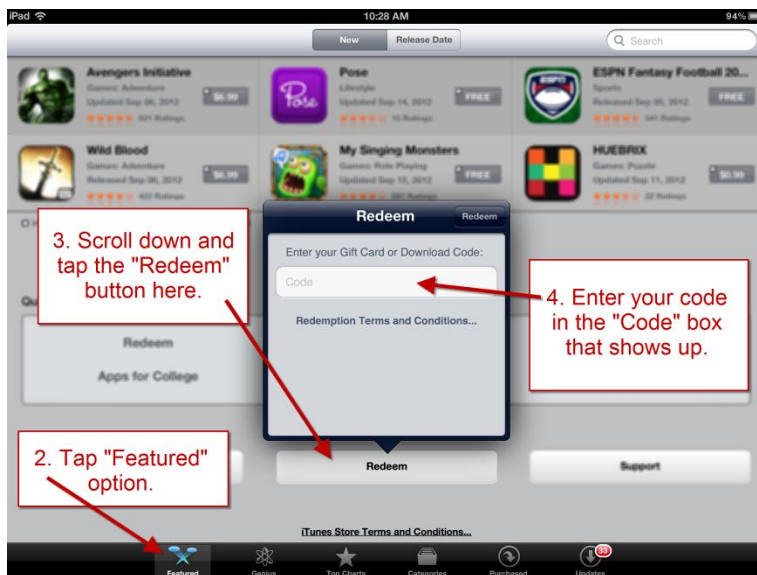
iPad 10:28 AM 94%

New Release Date

Search

Avengers Initiative
Games: Adventure
Updated Sep 06, 2012
$6.99
321 Ratings

Pose
Lifestyle
Updated Sep 14, 2012
FREE
15 Ratings

ESPN Fantasy Football 20...
Sports
Released Sep 05, 2012
FREE
541 Ratings

Wild Blood
Games: Adventure
Released Sep 06, 2012
$6.99
422 Ratings

My Singing Monsters
Games: Role Playing
Updated Sep 12, 2012
FREE
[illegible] Ratings

HUEBRIX
Games: Puzzle
Updated Sep 11, 2012
$0.99
22 Ratings

Redeem
Redeem

Enter your Gift Card or Download Code:

Code

Redemption Terms and Conditions...

3. Scroll down and tap the "Redeem" button here.

4. Enter your code in the "Code" box that shows up.

Redeem

Apps for College

2. Tap "Featured" option.

Redeem

Support

iTunes Store Terms and Conditions...

Featured Genius Top Charts Categories Purchased Updates
33